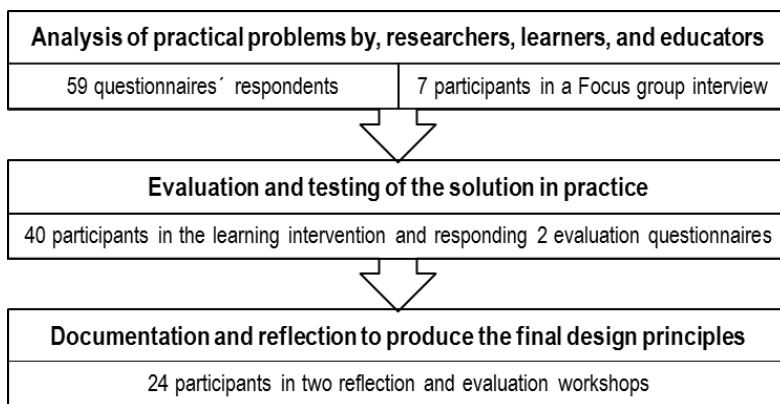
Analysis of practical problems by, researchers, learners, and educators

59 questionnaires´ respondents

7 participants in a Focus group interview

Evaluation and testing of the solution in practice

40 participants in the learning intervention and responding 2 evaluation questionnaires

Documentation and reflection to produce the final design principles

24 participants in two reflection and evaluation workshops